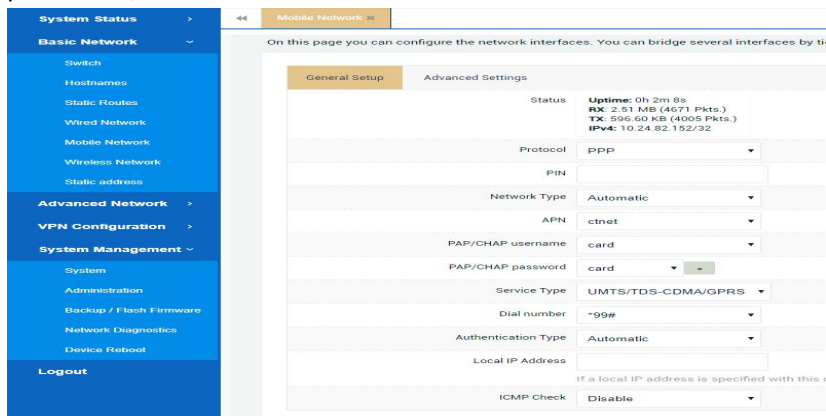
System Status >
Basic Network ˅
Switch
Hostnames
Static Routes
Wired Network
Mobile Network
Wireless Network
Static address
Advanced Network >
VPN Configuration >
System Management ˅
System
Administration
Backup / Flash Firmware
Network Diagnostics
Device Reboot
Logout

◀◀ Mobile Network ✖

On this page you can configure the network interfaces. You can bridge several interfaces by ti

General Setup Advanced Settings

Status Uptime: 0h 2m 8s
RX: 2.51 MB (4671 Pkts.)
TX: 596.60 KB (4005 Pkts.)
IPv4: 10.24.82.152/32

Protocol PPP

PIN

Network Type Automatic

APN ctnet

PAP/CHAP username card

PAP/CHAP password card

Service Type UMTS/TDS-CDMA/GPRS

Dial number *99#

Authentication Type Automatic

Local IP Address

If a local IP address is specified with this

ICMP Check Disable